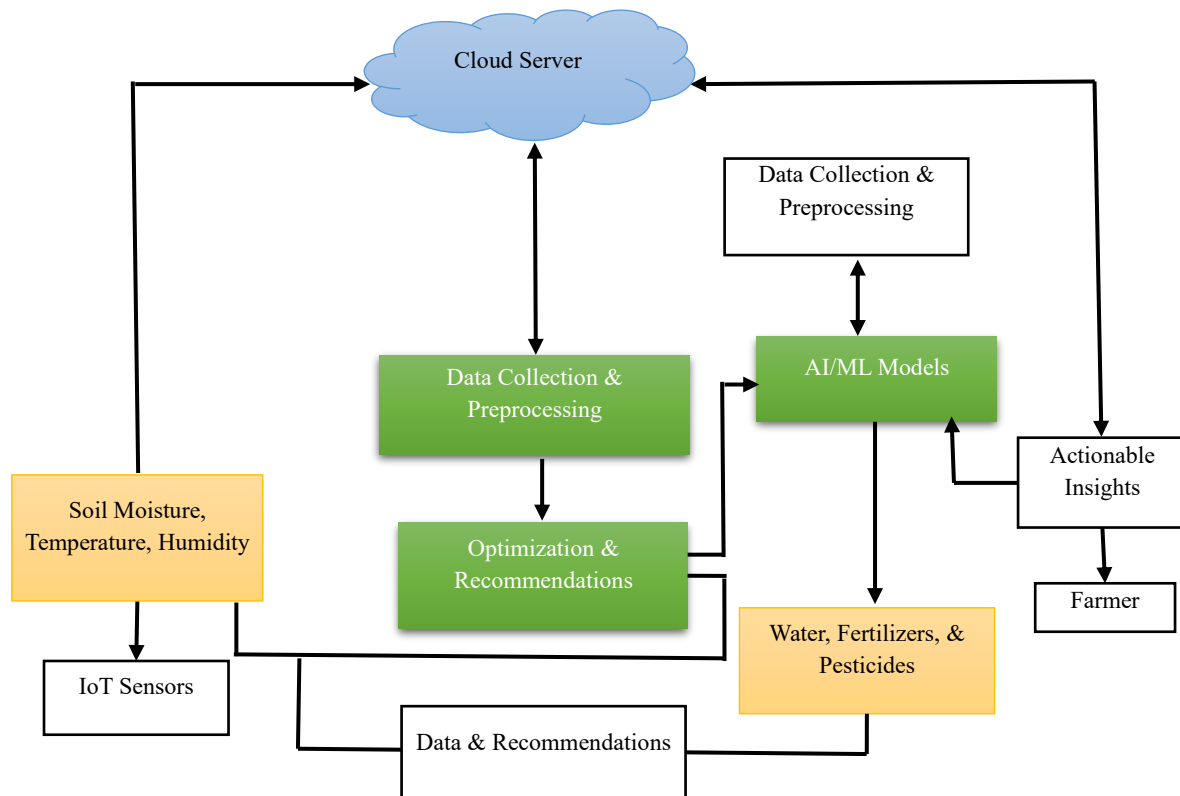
Cloud Server

Data Collection & Preprocessing

Data Collection & Preprocessing

AI/ML Models

Actionable Insights

Soil Moisture, Temperature, Humidity

Optimization & Recommendations

Farmer

Water, Fertilizers, & Pesticides

IoT Sensors

Data & Recommendations